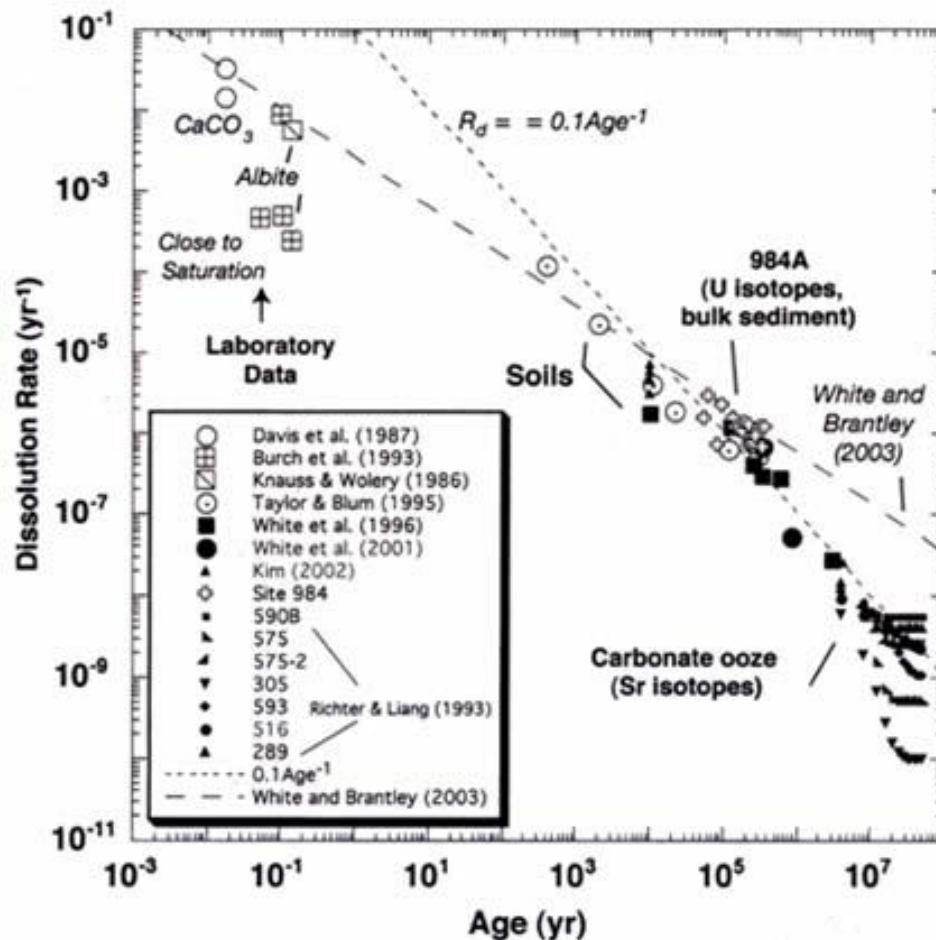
$10^{-1}$
$10^{-3}$
$10^{-5}$
$10^{-7}$
$10^{-9}$
$10^{-11}$

Dissolution Rate (yr$^{-1}$)

$CaCO_3$

Albite

Close to Saturation

Laboratory Data

$R_d = = 0.1Age^{-1}$

984A (U isotopes, bulk sediment)

Soils

White and Brantley (2003)

Carbonate ooze (Sr isotopes)

Davis et al. (1987)
Burch et al. (1993)
Knauss & Wolery (1986)
Taylor & Blum (1995)
White et al. (1996)
White et al. (2001)
Kim (2002)
Site 984
590B
575
575-2
305
593
516
289
Richter & Liang (1993)
0.1Age$^{-1}$
White and Brantley (2003)

$10^{-3}$
$10^{-1}$
$10^{1}$
$10^{3}$
$10^{5}$
$10^{7}$

Age (yr)